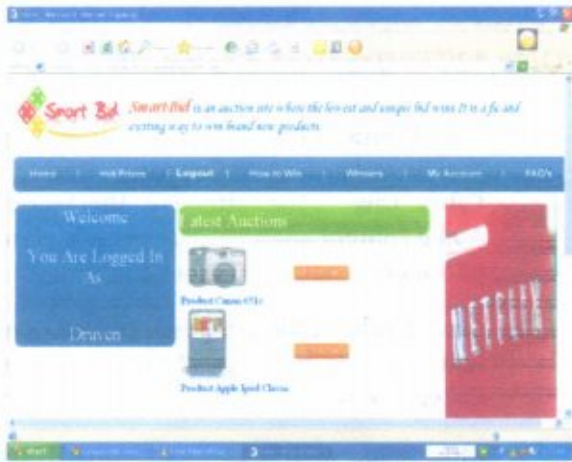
Smart Bid

Smart Bid is an auction site where the lowest and unique bid wins It is a fu and exciting way to win brand new products.

Home | Hot Prices | Logout | How to Win | Winners | My Account | FAQ's

Welcome

You Are Logged In As

Druven

Latest Auctions

Product Canon G7
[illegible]

Product Apple Ipod Classic
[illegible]

NETFLIX

start